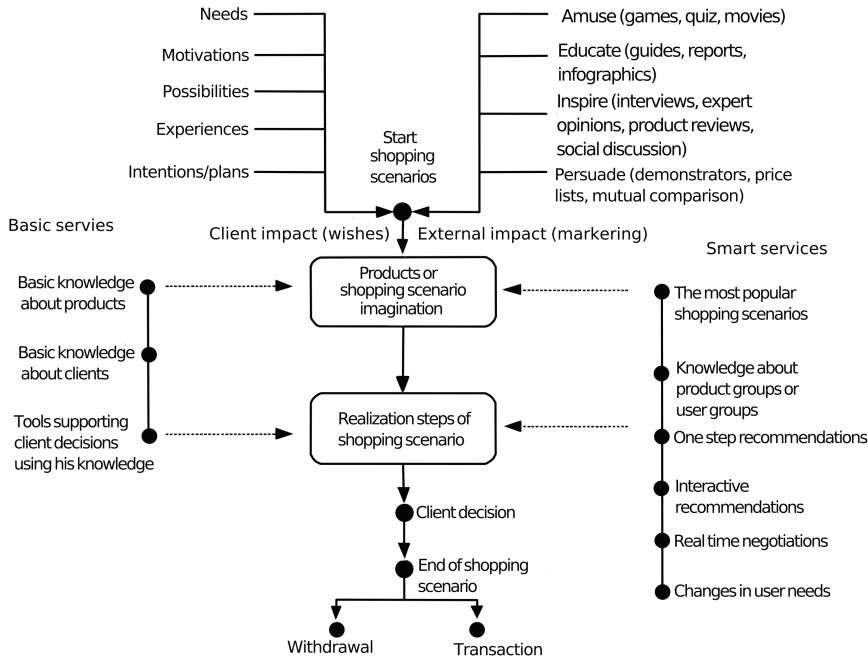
Needs

Motivations

Possibilities

Experiences

Intentions/plans

Amuse (games, quiz, movies)

Educate (guides, reports, infographics)

Inspire (interviews, expert opinions, product reviews, social discussion)

Persuade (demonstrators, price lists, mutual comparison)

Start shopping scenarios

Basic servies

Client impact (wishes)

External impact (markering)

Smart services

Basic knowledge about products

Basic knowledge about clients

Tools supporting client decisions using his knowledge

Products or shopping scenario imagination

Realization steps of shopping scenario

The most popular shopping scenarios

Knowledge about product groups or user groups

One step recommendations

Interactive recommendations

Real time negotiations

Changes in user needs

Client decision

End of shopping scenario

Withdrawal

Transaction